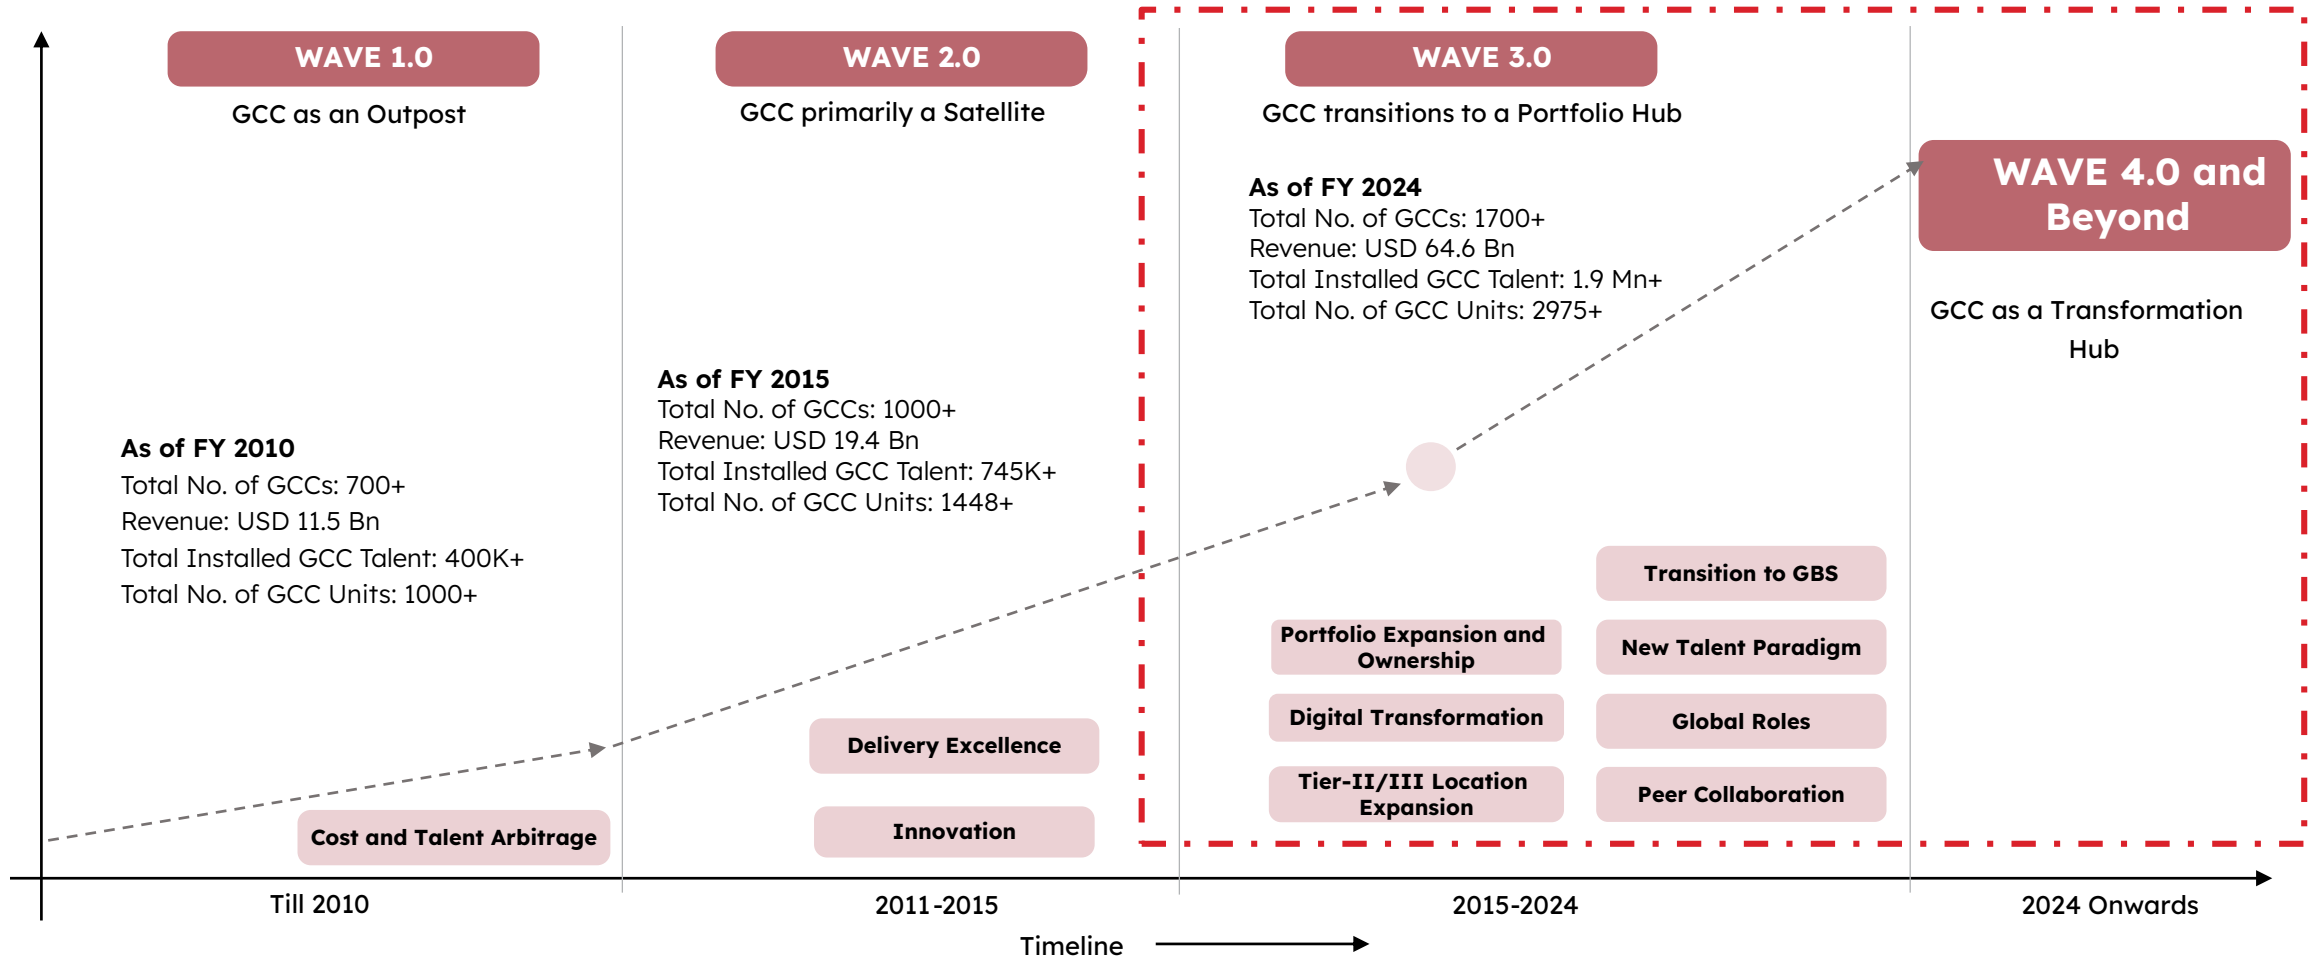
WAVE 1.0

GCC as an Outpost

As of FY 2010
Total No. of GCCs: 700+
Revenue: USD 11.5 Bn
Total Installed GCC Talent: 400K+
Total No. of GCC Units: 1000+

Cost and Talent Arbitrage

WAVE 2.0

GCC primarily a Satellite

As of FY 2015
Total No. of GCCs: 1000+
Revenue: USD 19.4 Bn
Total Installed GCC Talent: 745K+
Total No. of GCC Units: 1448+

Delivery Excellence

Innovation

WAVE 3.0

GCC transitions to a Portfolio Hub

As of FY 2024
Total No. of GCCs: 1700+
Revenue: USD 64.6 Bn
Total Installed GCC Talent: 1.9 Mn+
Total No. of GCC Units: 2975+

Transition to GBS

Portfolio Expansion and Ownership

New Talent Paradigm

Digital Transformation

Global Roles

Tier-II/III Location Expansion

Peer Collaboration

WAVE 4.0 and Beyond

GCC as a Transformation Hub

Till 2010

2011-2015

2015-2024

2024 Onwards

Timeline